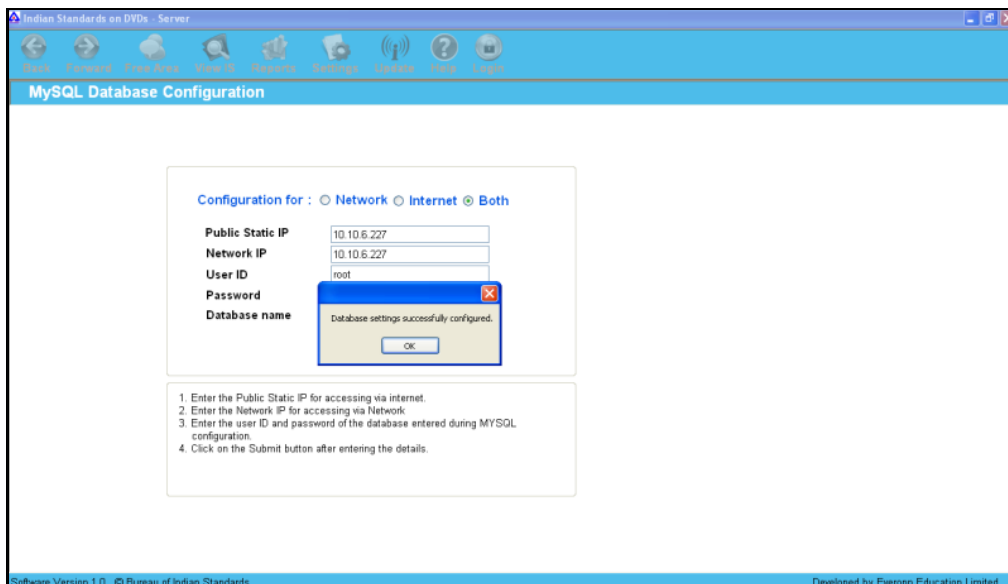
Indian Standards on DVDs - Server

Back Forward Free Area View IS Reports Settings Update Help Login

MySQL Database Configuration

Configuration for : ○ Network ○ Internet ⊙ Both

Public Static IP 10.10.6.227
Network IP 10.10.6.227
User ID root
Password
Database name

Database settings successfully configured.

OK

1. Enter the Public Static IP for accessing via internet.
2. Enter the Network IP for accessing via Network
3. Enter the user ID and password of the database entered during MYSQL configuration.
4. Click on the Submit button after entering the details.

Software Version 1.0 © Bureau of Indian Standards

Developed by Everonn Education Limited